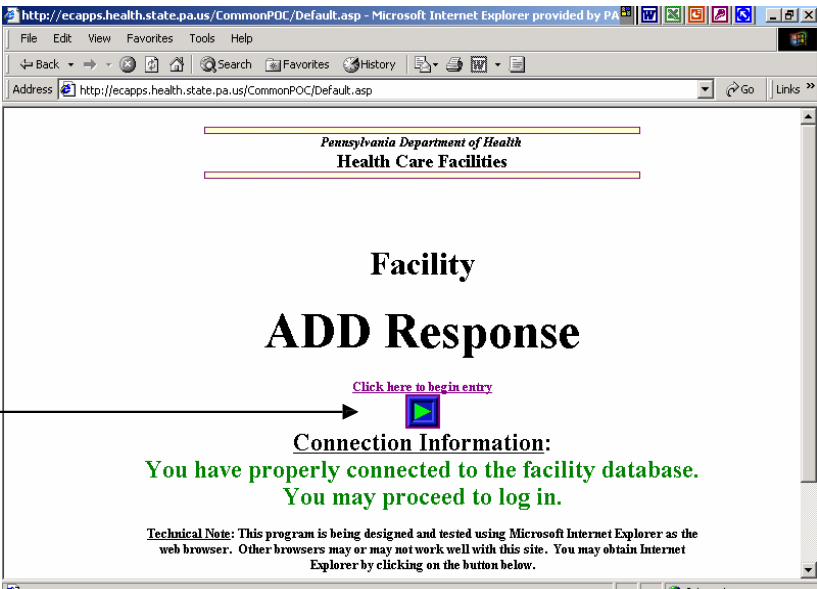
http://ecapps.health.state.pa.us/CommonPOC/Default.asp - Microsoft Internet Explorer provided by PA

File Edit View Favorites Tools Help

Back Search Favorites History

Address http://ecapps.health.state.pa.us/CommonPOC/Default.asp Go Links

Pennsylvania Department of Health
Health Care Facilities

Facility

ADD Response

Click here to begin entry

Connection Information:
You have properly connected to the facility database.
You may proceed to log in.

Technical Note: This program is being designed and tested using Microsoft Internet Explorer as the web browser. Other browsers may or may not work well with this site. You may obtain Internet Explorer by clicking on the button below.